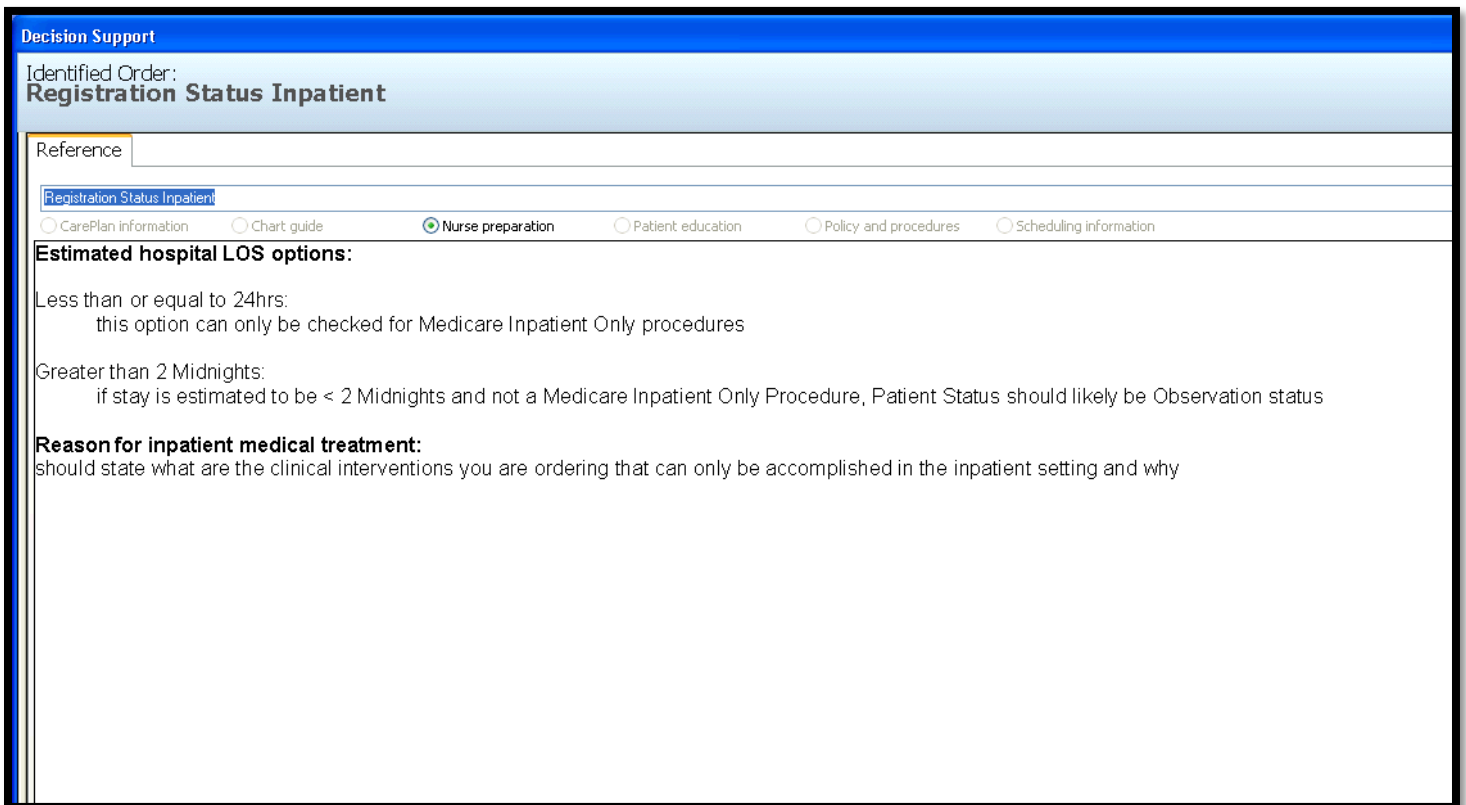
Decision Support

Identified Order:
Registration Status Inpatient

Reference

Registration Status Inpatient

CarePlan information
Chart guide
Nurse preparation
Patient education
Policy and procedures
Scheduling information

Estimated hospital LOS options:

Less than or equal to 24hrs:
this option can only be checked for Medicare Inpatient Only procedures

Greater than 2 Midnights:
if stay is estimated to be < 2 Midnights and not a Medicare Inpatient Only Procedure, Patient Status should likely be Observation status

Reason for inpatient medical treatment:
should state what are the clinical interventions you are ordering that can only be accomplished in the inpatient setting and why